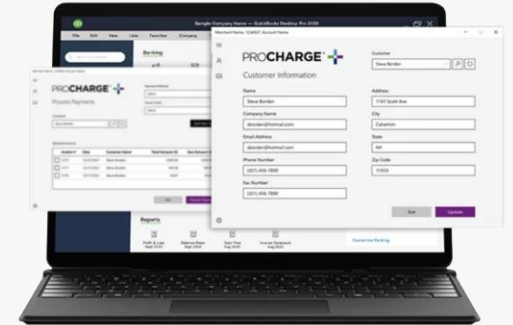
Sample Company Name - QuickBooks Desktop Pro 2020

File Edit View Lists Favorites Company

Banking

Merchant Name: 123ABC Account Name

PROCHARGE

Customer Information

Customer

Steve Borden

Name

Steve Borden

Company Name

sborden@hotmail.com

Email Address

sborden@hotmail.com

Phone Number

(321) 456-7890

Fax Number

(321) 456-7890

Address

1101 South Ave

City

Calverton

State

NY

Zip Code

11933

Exit

Update

PROCHARGE

Process Payments

Reports

Profit & Loss

Balance Sheet

Customize Banking